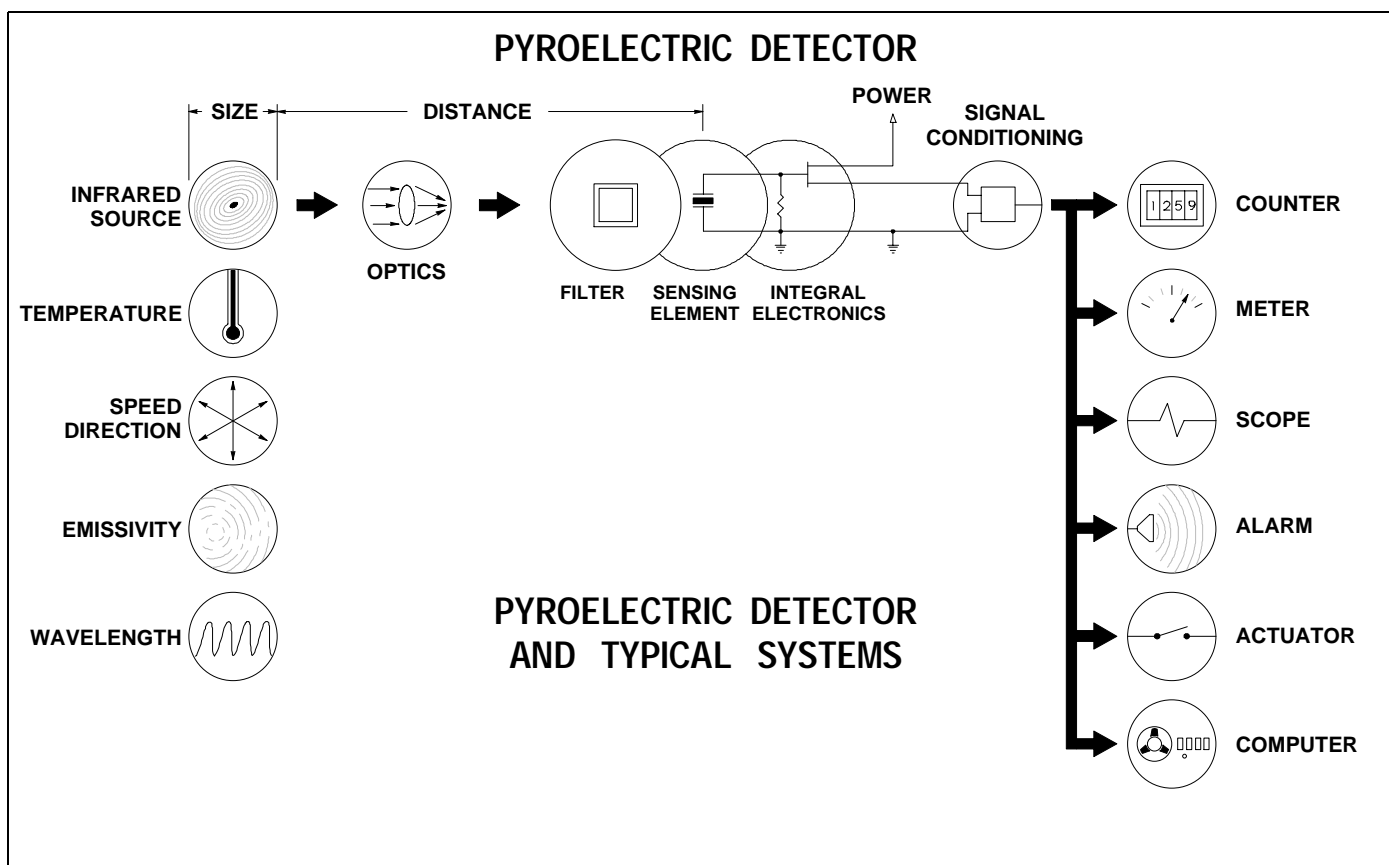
PYROELECTRIC DETECTOR

SIZE

DISTANCE

POWER

SIGNAL CONDITIONING

INFRARED SOURCE

OPTICS

FILTER

SENSING ELEMENT

INTEGRAL ELECTRONICS

1259

COUNTER

TEMPERATURE

METER

SPEED DIRECTION

SCOPE

EMISSIVITY

ALARM

PYROELECTRIC DETECTOR AND TYPICAL SYSTEMS

WAVELENGTH

ACTUATOR

COMPUTER